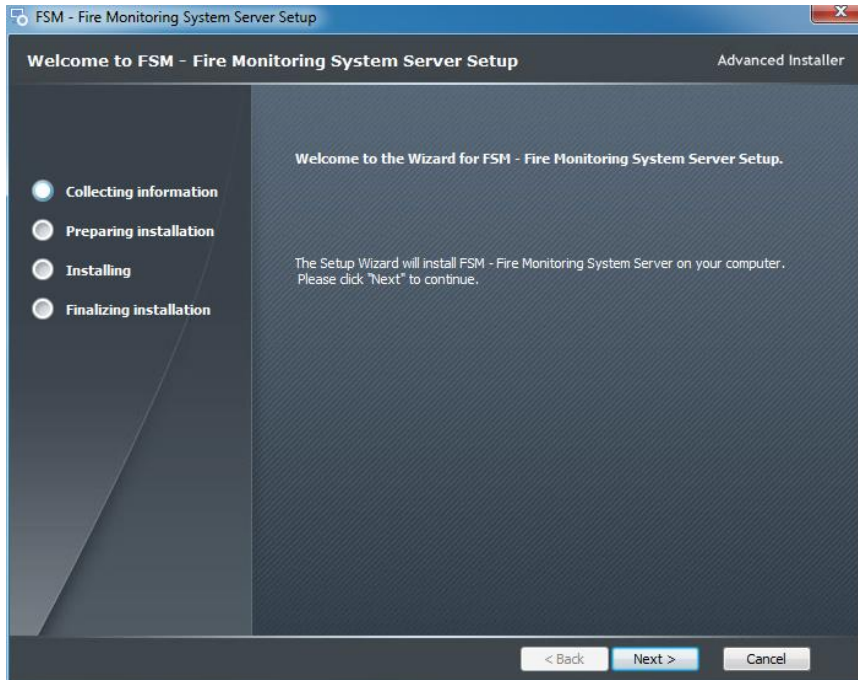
FSM - Fire Monitoring System Server Setup

Welcome to FSM - Fire Monitoring System Server Setup

Advanced Installer

Collecting information

Preparing installation

Installing

Finalizing installation

Welcome to the Wizard for FSM - Fire Monitoring System Server Setup.

The Setup Wizard will install FSM - Fire Monitoring System Server on your computer. Please click "Next" to continue.

< Back

Next >

Cancel